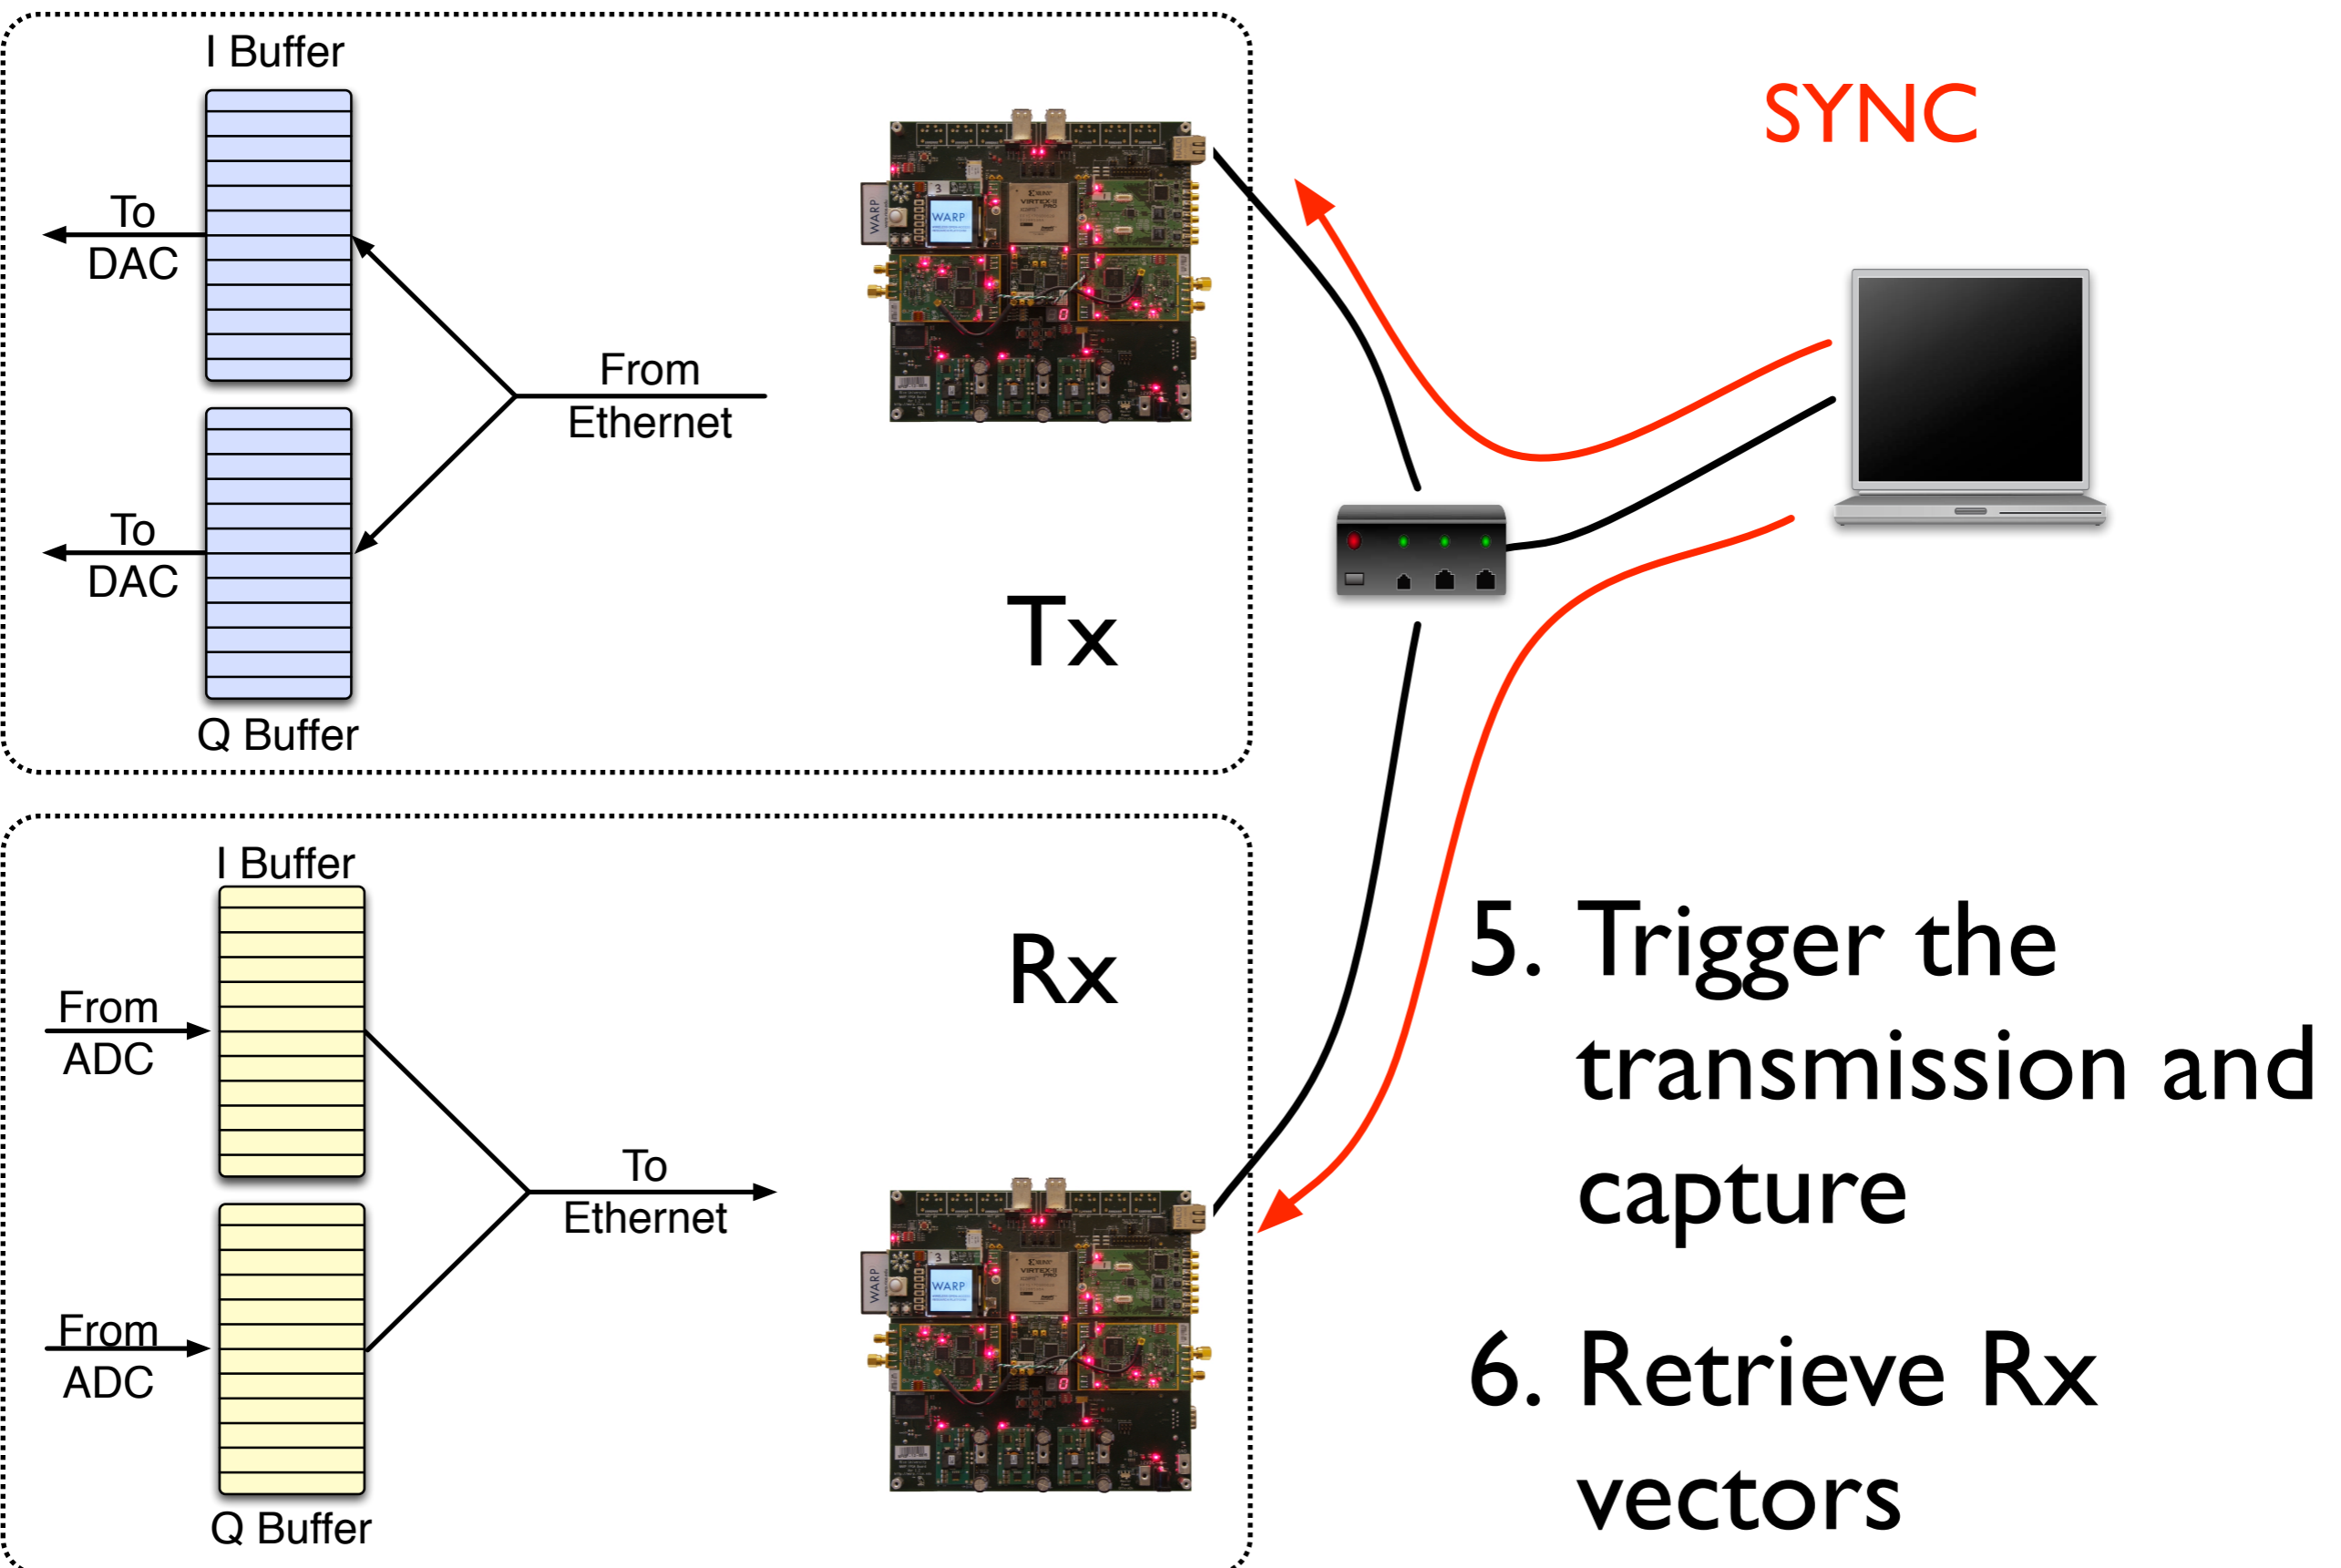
I Buffer

To DAC

To DAC

Q Buffer

From Ethernet

WARP

WARP

Tx

SYNC

I Buffer

From ADC

From ADC

Q Buffer

To Ethernet

WARP

WARP

Rx

5. Trigger the transmission and capture

6. Retrieve Rx vectors